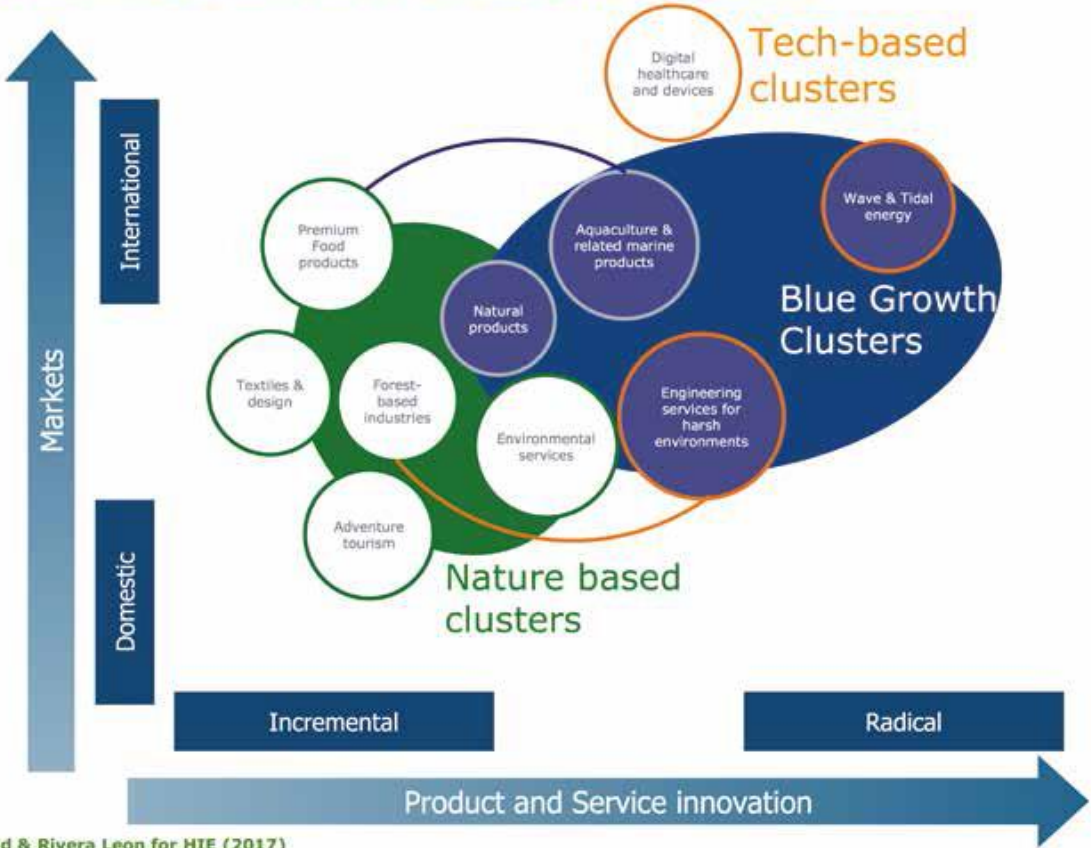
Markets

International

Domestic

Digital healthcare and devices

Tech-based clusters

Wave & Tidal energy

Premium Food products

Aquaculture & related marine products

Natural products

Blue Growth Clusters

Textiles & design

Forest-based industries

Environmental services

Engineering services for harsh environments

Adventure tourism

Nature based clusters

Incremental

Radical

Product and Service innovation

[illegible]d & Rivera Leon for HIE (2017)